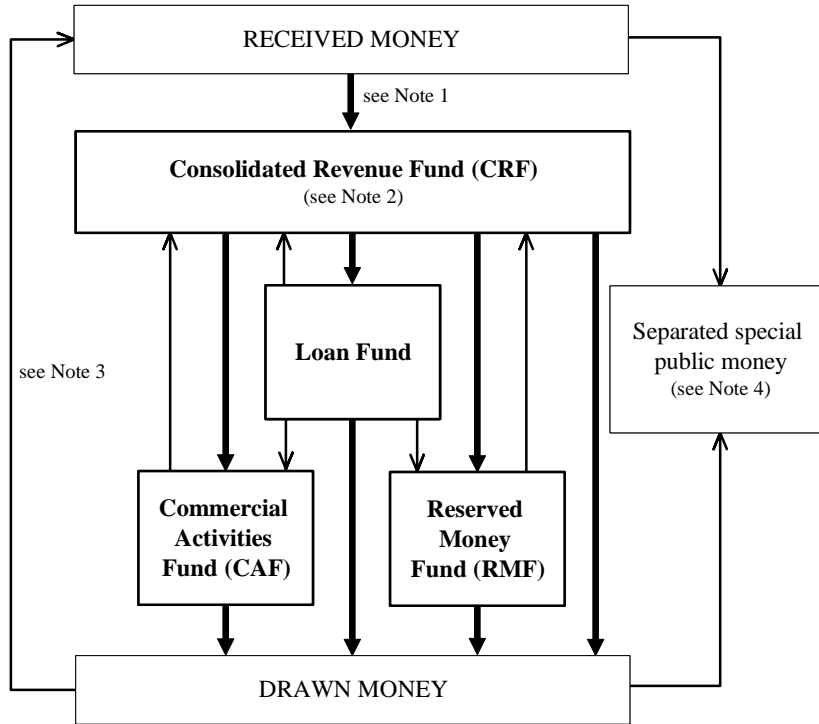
RECEIVED MONEY

see Note 1

**Consolidated Revenue Fund (CRF)**
(see Note 2)

**Loan Fund**

Separated special public money
(see Note 4)

see Note 3

**Commercial Activities Fund (CAF)**

**Reserved Money Fund (RMF)**

DRAWN MONEY